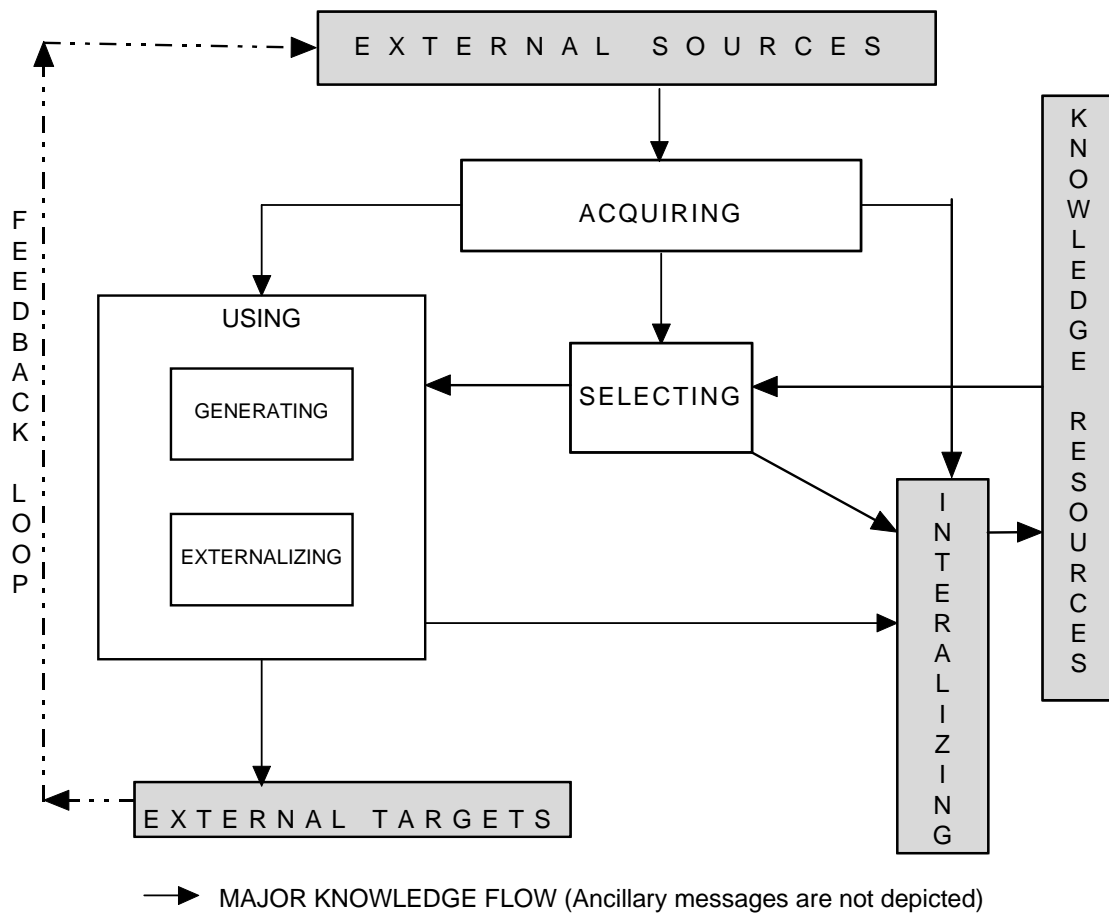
EXTERNAL SOURCES

FEEDBACK LOOP

ACQUIRING

KNOWLEDGE RESOURCES

USING

GENERATING

EXTERNALIZING

SELECTING

INTERALIZING

EXTERNAL TARGETS

MAJOR KNOWLEDGE FLOW (Ancillary messages are not depicted)